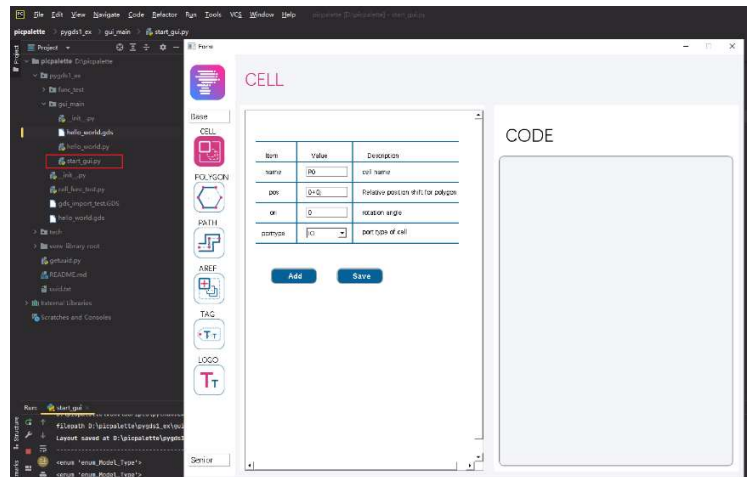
File Edit View Navigate Code Refactor Run Tools VCS Window Help picpalette [D:\picpalette] - start_gui.py

picpalette > pygds1_ex > gui_main > start_gui.py

Project

picpalette D:\picpalette
pygds1_ex
func_test
gui_main
__init__.py
hello_world.gds
hello_world.py
start_gui.py
__init__.py
cell_func_test.py
gds_import_test.GDS
hello_world.gds
tech
www library root
getuuid.py
README.md
uuid.txt
External Libraries
Scratches and Consoles

Run: start_gui

filepath D:\picpalette\pygds1_ex\gui
Layout saved at D:\picpalette\pygds1

<enum 'enum_Model_Type'>
<enum 'enum_Model_Type'>

Form

CELL

Base
CELL
POLYGON
PATH
AREF
TAG
LOGO
Senior

| Item | Value | Description |
|---|---|---|
| name | P0 | cell name |
| pos | 0+0j | Relative position shift for polygon |
| ori | 0 | rotation angle |
| porttype | IO | port type of cell |

Add Save

CODE